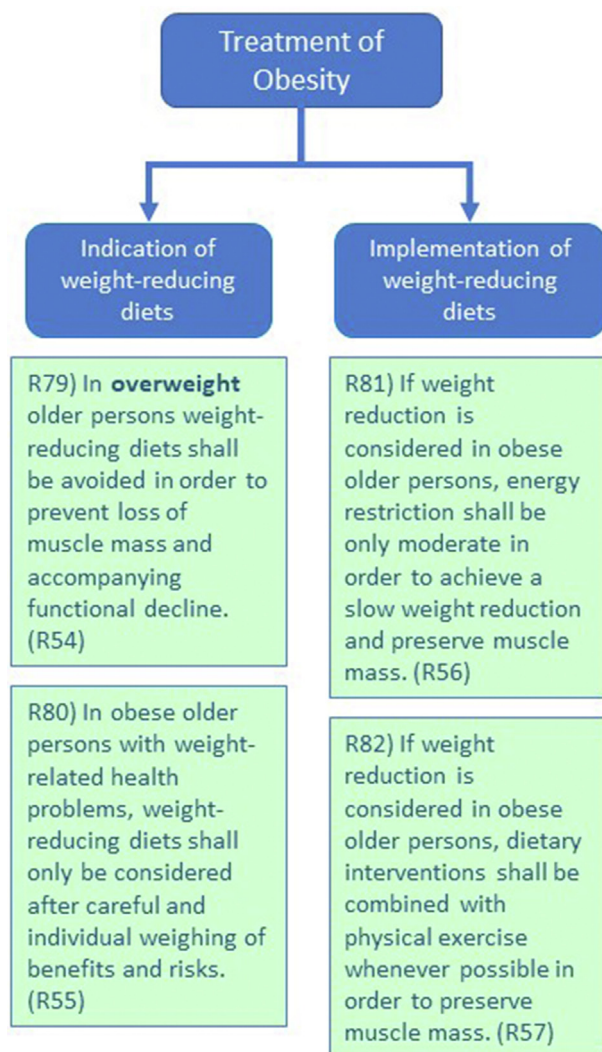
Treatment of Obesity

Indication of weight-reducing diets

R79) In **overweight** older persons weight-reducing diets shall be avoided in order to prevent loss of muscle mass and accompanying functional decline. (R54)

R80) In obese older persons with weight-related health problems, weight-reducing diets shall only be considered after careful and individual weighing of benefits and risks. (R55)

Implementation of weight-reducing diets

R81) If weight reduction is considered in obese older persons, energy restriction shall be only moderate in order to achieve a slow weight reduction and preserve muscle mass. (R56)

R82) If weight reduction is considered in obese older persons, dietary interventions shall be combined with physical exercise whenever possible in order to preserve muscle mass. (R57)